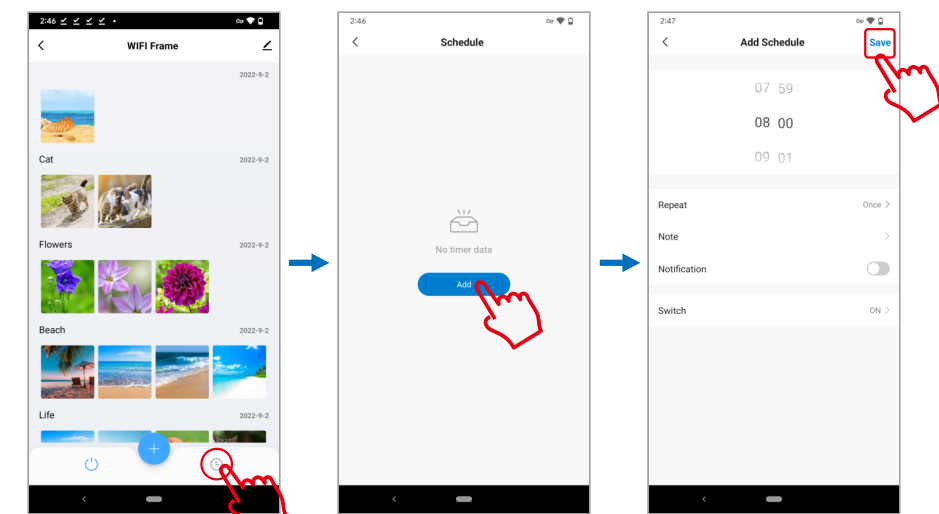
2:46

WIFI Frame

2022-9-2

Cat

2022-9-2

Flowers

2022-9-2

Beach

2022-9-2

Life

2022-9-2

2:46

Schedule

No timer data

Add

2:47

Add Schedule

Save

07 59

08 00

09 01

Repeat

Once

Note

Notification

Switch

ON